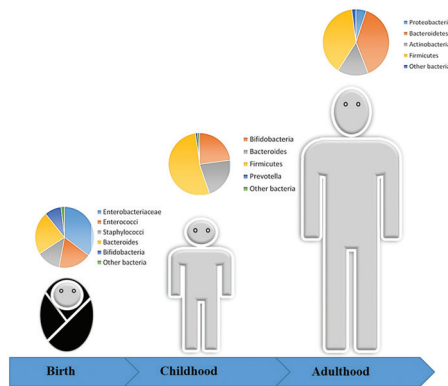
Proteobacteri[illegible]
Bacteroidetes
Actinobacteri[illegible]
Firmicutes
Other bacteri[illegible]

Bifidobacteria
Bacteroides
Firmicutes
Prevotella
Other bacteria

Enterobacteriaceae
Enterococci
Staphylococci
Bacteroides
Bifidobacteria
Other bacteria

Birth
Childhood
Adulthood